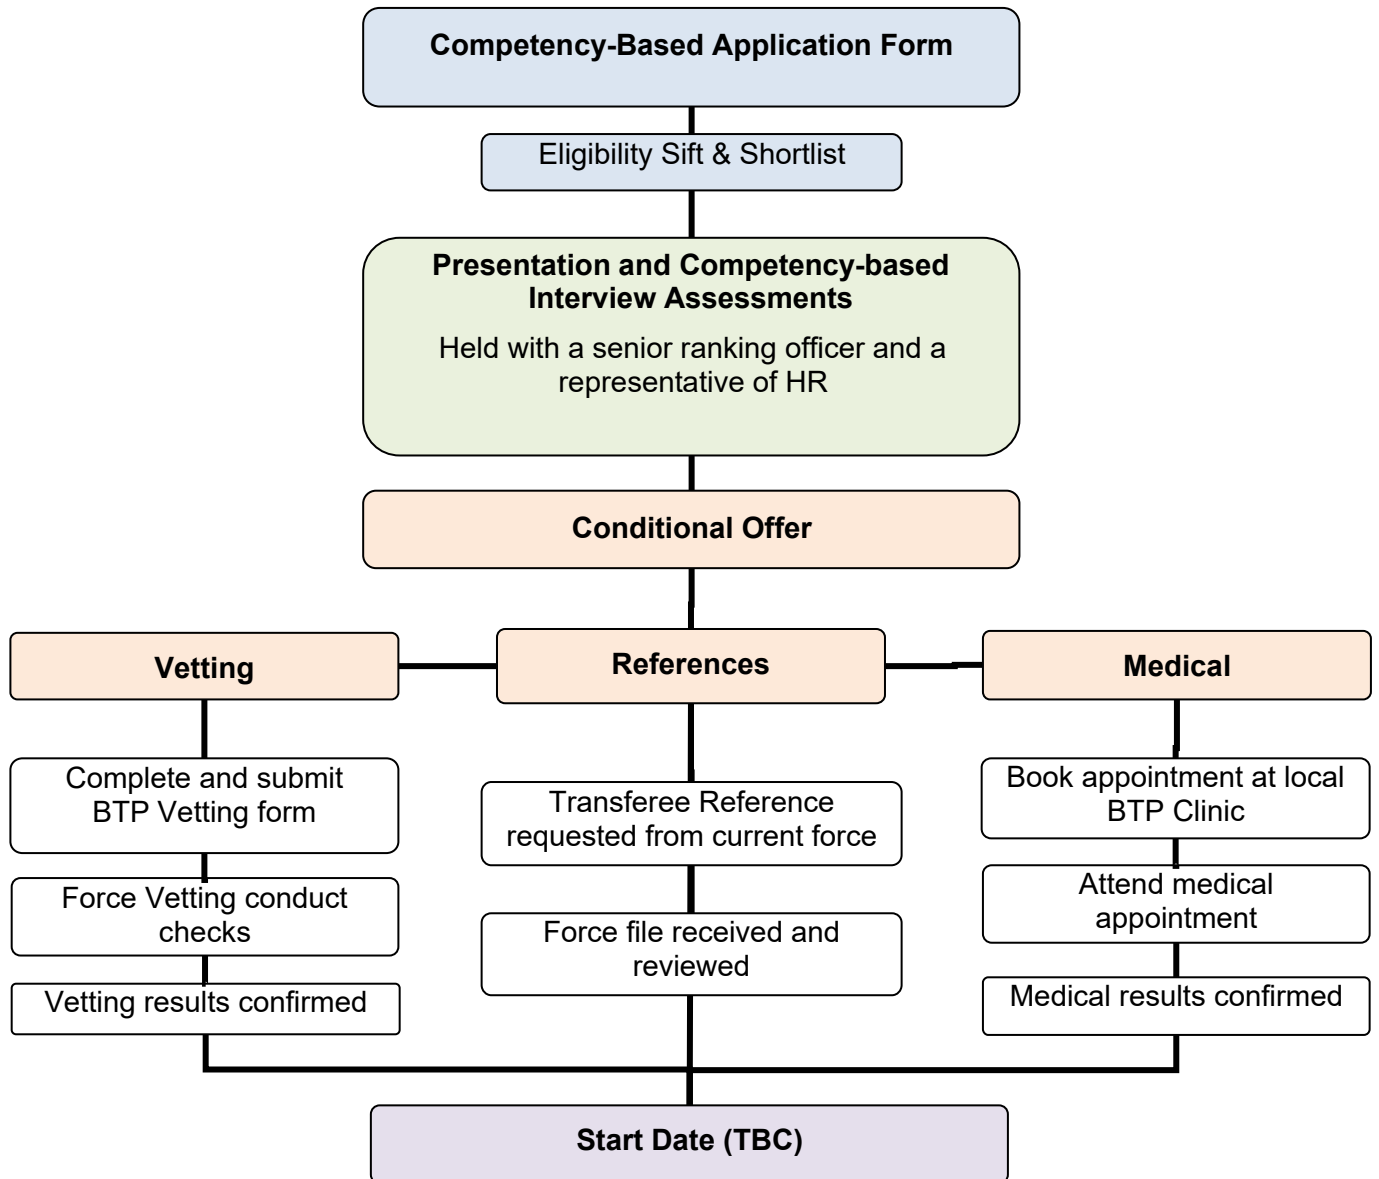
Competency-Based Application Form

Eligibility Sift & Shortlist

Presentation and Competency-based Interview Assessments

Held with a senior ranking officer and a representative of HR

Conditional Offer

Vetting

References

Medical

Complete and submit BTP Vetting form

Force Vetting conduct checks

Vetting results confirmed

Transferee Reference requested from current force

Force file received and reviewed

Book appointment at local BTP Clinic

Attend medical appointment

Medical results confirmed

Start Date (TBC)